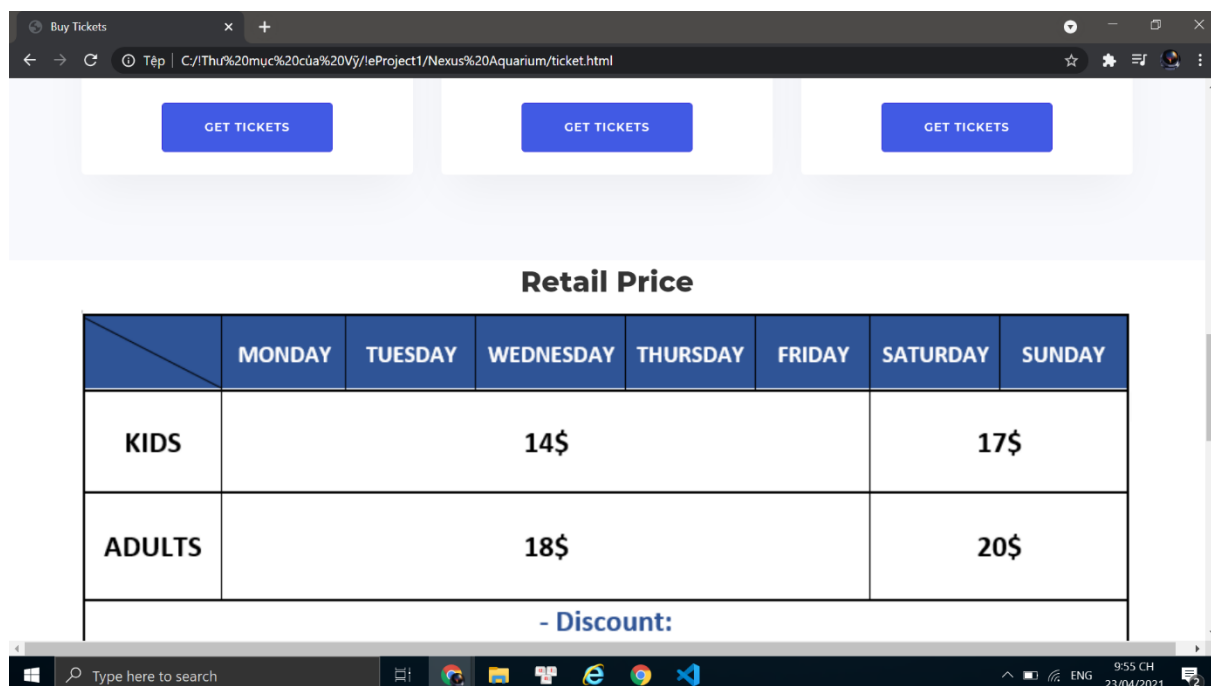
Buy Tickets

Tệp | C:/!Thư%20mục%20của%20Vỹ/!eProject1/Nexus%20Aquarium/ticket.html

GET TICKETS

GET TICKETS

GET TICKETS

Retail Price

| | MONDAY | TUESDAY | WEDNESDAY | THURSDAY | FRIDAY | SATURDAY | SUNDAY |
|---|---|---|---|---|---|---|---|
| KIDS | 14$ | | | | | 17$ | |
| ADULTS | 18$ | | | | | 20$ | |

- Discount:

Type here to search

ENG 9:55 CH 23/04/2021